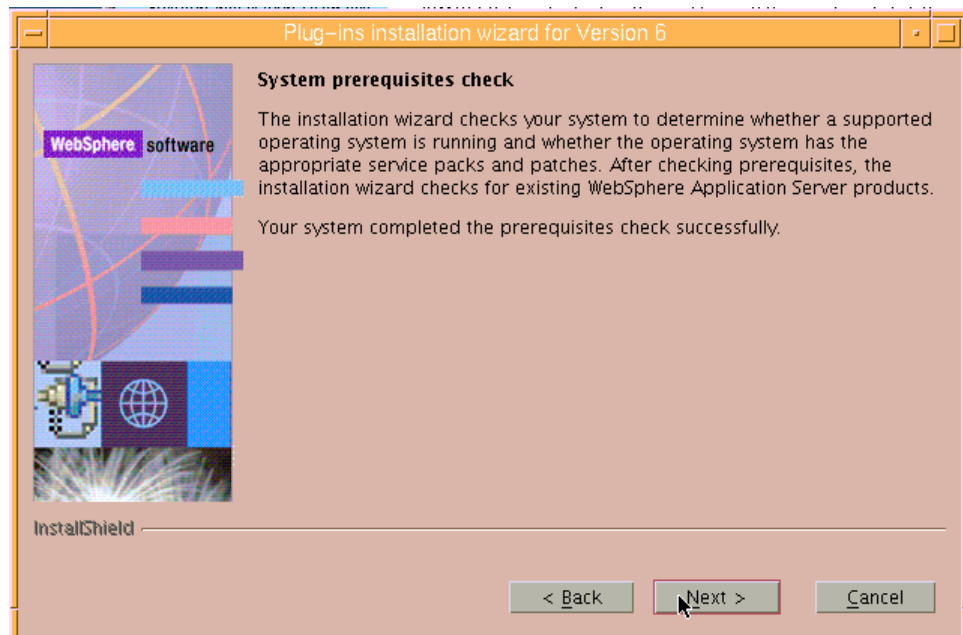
Plug–ins installation wizard for Version 6

WebSphere software

System prerequisites check

The installation wizard checks your system to determine whether a supported operating system is running and whether the operating system has the appropriate service packs and patches. After checking prerequisites, the installation wizard checks for existing WebSphere Application Server products.

Your system completed the prerequisites check successfully.

InstallShield

< Back
Next >
Cancel